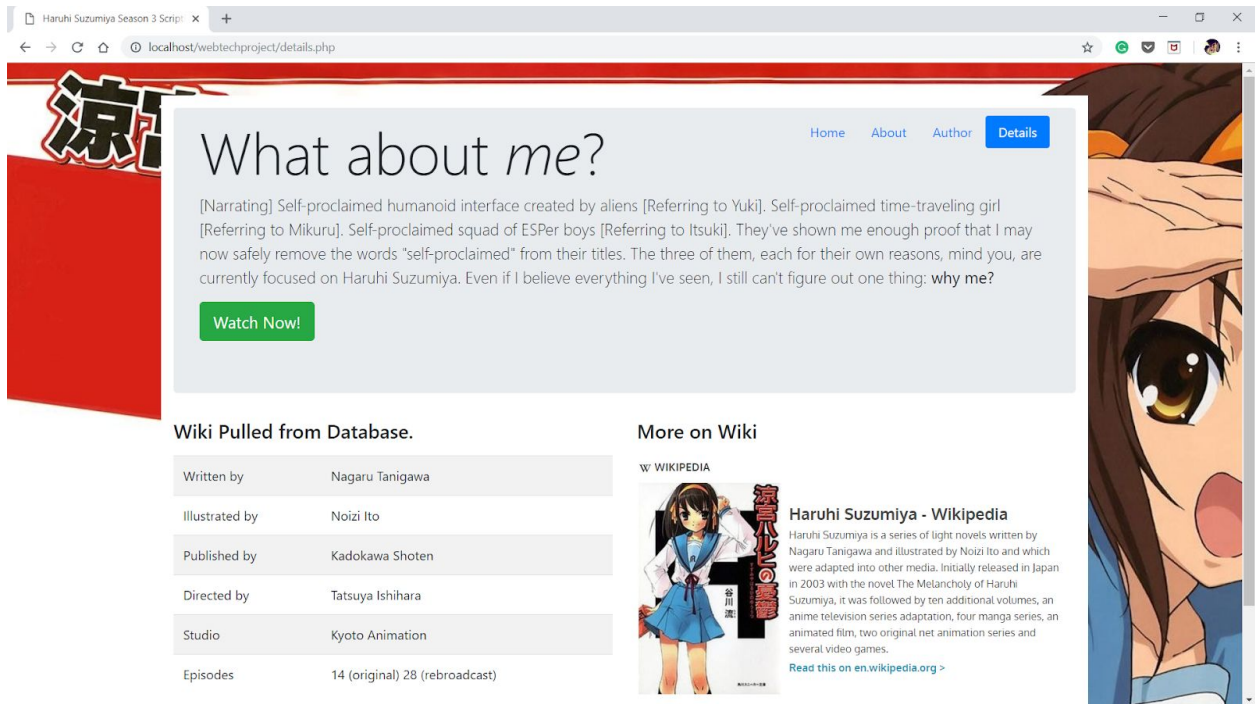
Haruhi Suzumiya Season 3 Script ×

localhost/webtechproject/details.php

涼宮

Home About Author Details

What about *me*?

[Narrating] Self-proclaimed humanoid interface created by aliens [Referring to Yuki]. Self-proclaimed time-traveling girl [Referring to Mikuru]. Self-proclaimed squad of ESPer boys [Referring to Itsuki]. They've shown me enough proof that I may now safely remove the words "self-proclaimed" from their titles. The three of them, each for their own reasons, mind you, are currently focused on Haruhi Suzumiya. Even if I believe everything I've seen, I still can't figure out one thing: why me?

Watch Now!

Wiki Pulled from Database.

| | |
|---|---|
| Written by | Nagaru Tanigawa |
| Illustrated by | Noizi Ito |
| Published by | Kadokawa Shoten |
| Directed by | Tatsuya Ishihara |
| Studio | Kyoto Animation |
| Episodes | 14 (original) 28 (rebroadcast) |

More on Wiki

W WIKIPEDIA

涼宮ハルヒの憂鬱 谷川流

Haruhi Suzumiya - Wikipedia

Haruhi Suzumiya is a series of light novels written by Nagaru Tanigawa and illustrated by Noizi Ito and which were adapted into other media. Initially released in Japan in 2003 with the novel The Melancholy of Haruhi Suzumiya, it was followed by ten additional volumes, an anime television series adaptation, four manga series, an animated film, two original net animation series and several video games.

Read this on en.wikipedia.org >